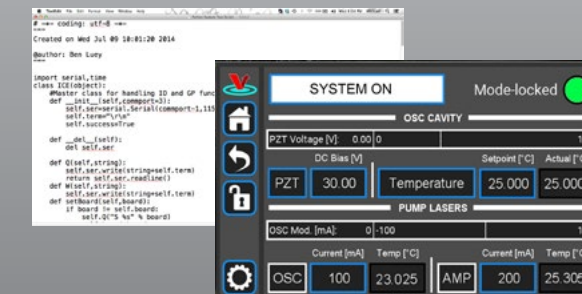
# -*- coding: utf-8 -*-

Created on Wed Jul 09 10:01:20 2014

@author: Ben Luey

import serial,time
class ICE(object):
    #Master class for handling IO and GP func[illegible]
    def __init__(self,comport=3):
        self.ser=serial.Serial(comport-1,115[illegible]
        self.term="\r\n"
        self.success=True

    def __del__(self):
        del self.ser

    def Q(self,string):
        self.ser.write(string+self.term)
        return self.ser.readline()
    def W(self,string):
        self.ser.write(string+self.term)
    def setBoard(self,board):
        if board != self.board:
            self.Q("S %s" % board)

SYSTEM ON

Mode-locked

OSC CAVITY

PZT Voltage [V]: 0.00 0

PZT

DC Bias [V]

30.00

Temperature

Setpoint [°C]

25.000

Actual [°C]

25.000

PUMP LASERS

OSC Mod. [mA]: 0 -100

OSC

Current [mA]

100

Temp [°C]

23.025

AMP

Current [mA]

200

Temp [°C]

25.305